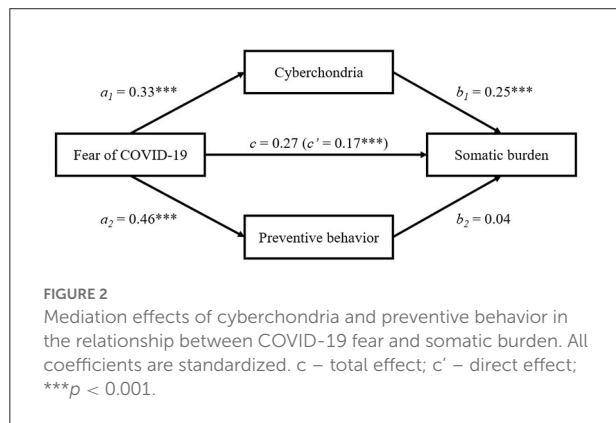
Cyberchondria

$a_1 = 0.33$***

$b_1 = 0.25$***

Fear of COVID-19

$c = 0.27$ ($c' = 0.17$***)

Somatic burden

$a_2 = 0.46$***

$b_2 = 0.04$

Preventive behavior

FIGURE 2

Mediation effects of cyberchondria and preventive behavior in the relationship between COVID-19 fear and somatic burden. All coefficients are standardized. c – total effect; c' – direct effect; ***$p$ < 0.001.